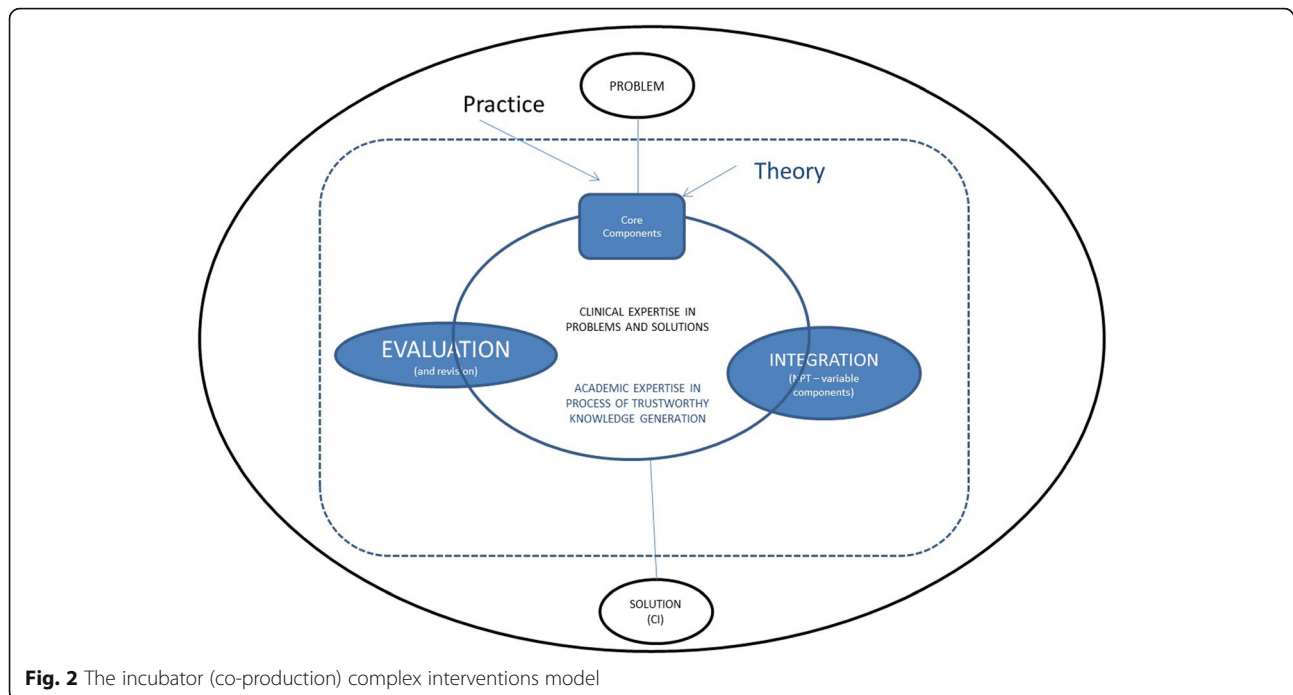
PROBLEM

Practice

Theory

Core Components

CLINICAL EXPERTISE IN PROBLEMS AND SOLUTIONS

EVALUATION
(and revision)

INTEGRATION
(NPT – variable components)

ACADEMIC EXPERTISE IN PROCESS OF TRUSTWORTHY KNOWLEDGE GENERATION

SOLUTION
(CI)

Fig. 2 The incubator (co-production) complex interventions model